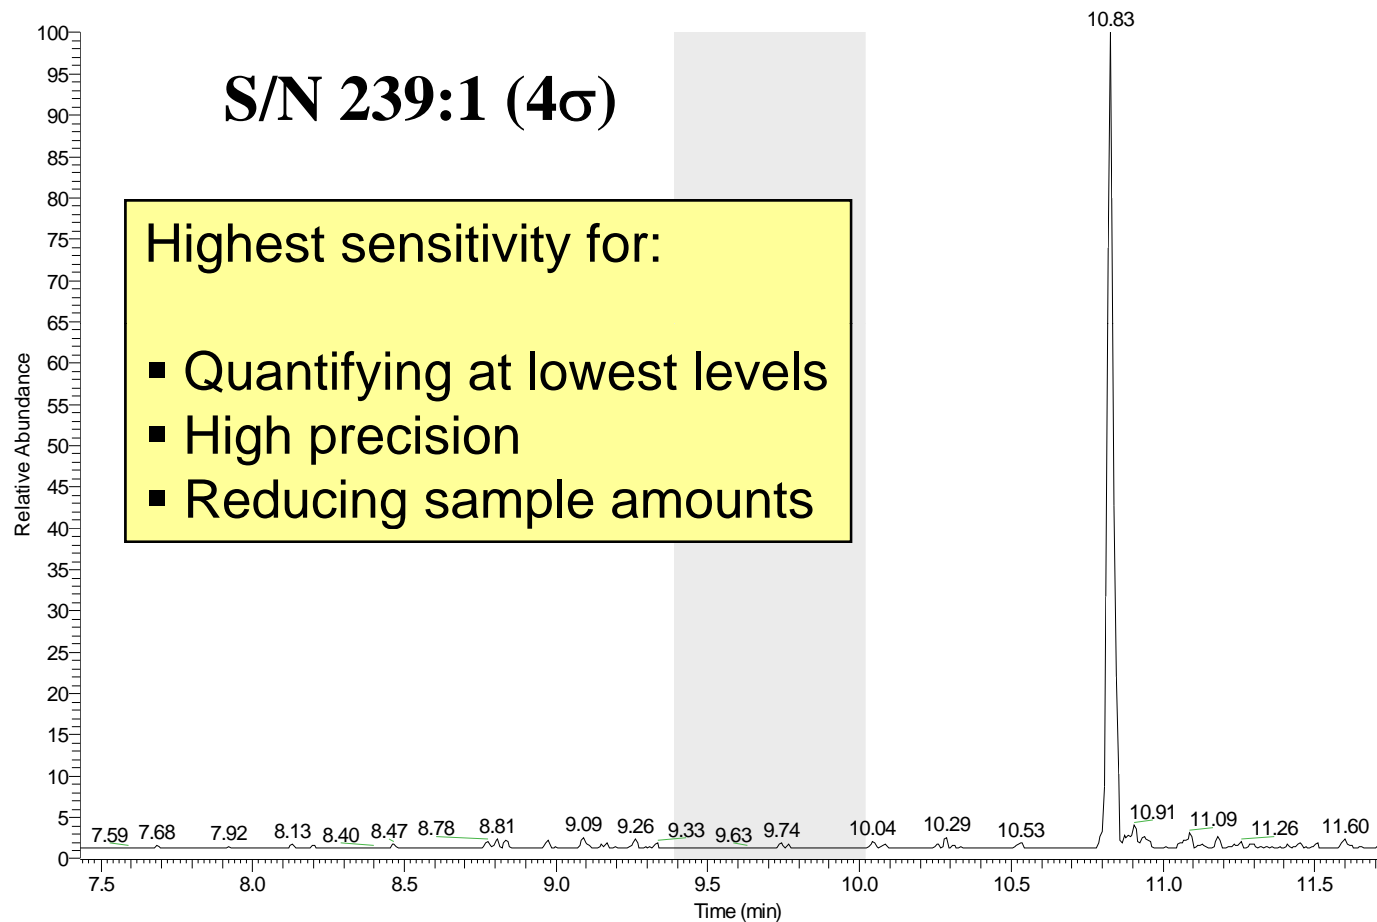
S/N 239:1 (4σ)

Highest sensitivity for:

▪ Quantifying at lowest levels
▪ High precision
▪ Reducing sample amounts

Relative Abundance

100
95
90
85
80
75
70
65
60
55
50
45
40
35
30
25
20
15
10
5
0

10.83
7.59 7.68 7.92 8.13 8.40 8.47 8.78 8.81 9.09 9.26 9.33 9.63 9.74 10.04 10.29 10.53 10.91 11.09 11.26 11.60

7.5 8.0 8.5 9.0 9.5 10.0 10.5 11.0 11.5
Time (min)